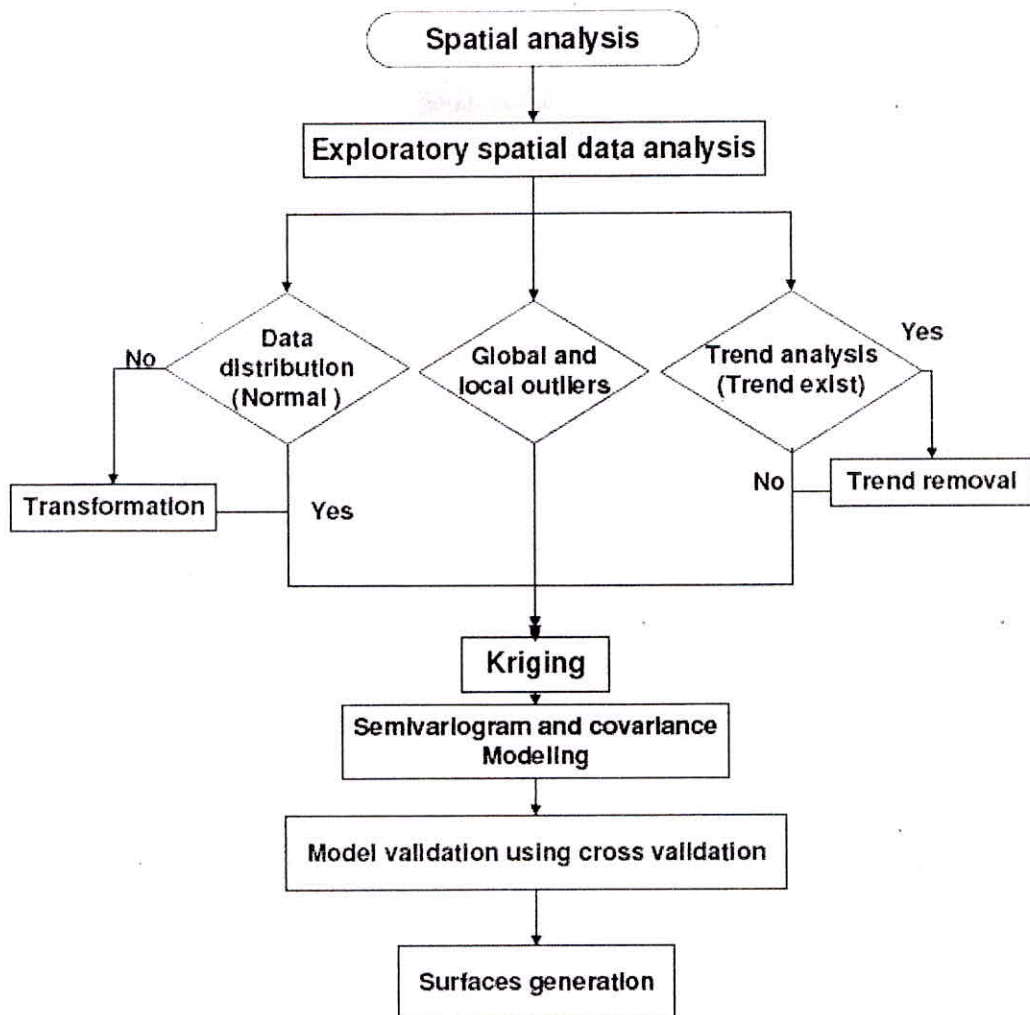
Spatial analysis

Exploratory spatial data analysis

No

Data distribution (Normal )

Global and local outliers

Trend analysis (Trend exist)

Yes

Transformation

Yes

No

Trend removal

Kriging

Semivariogram and covariance Modeling

Model validation using cross validation

Surfaces generation